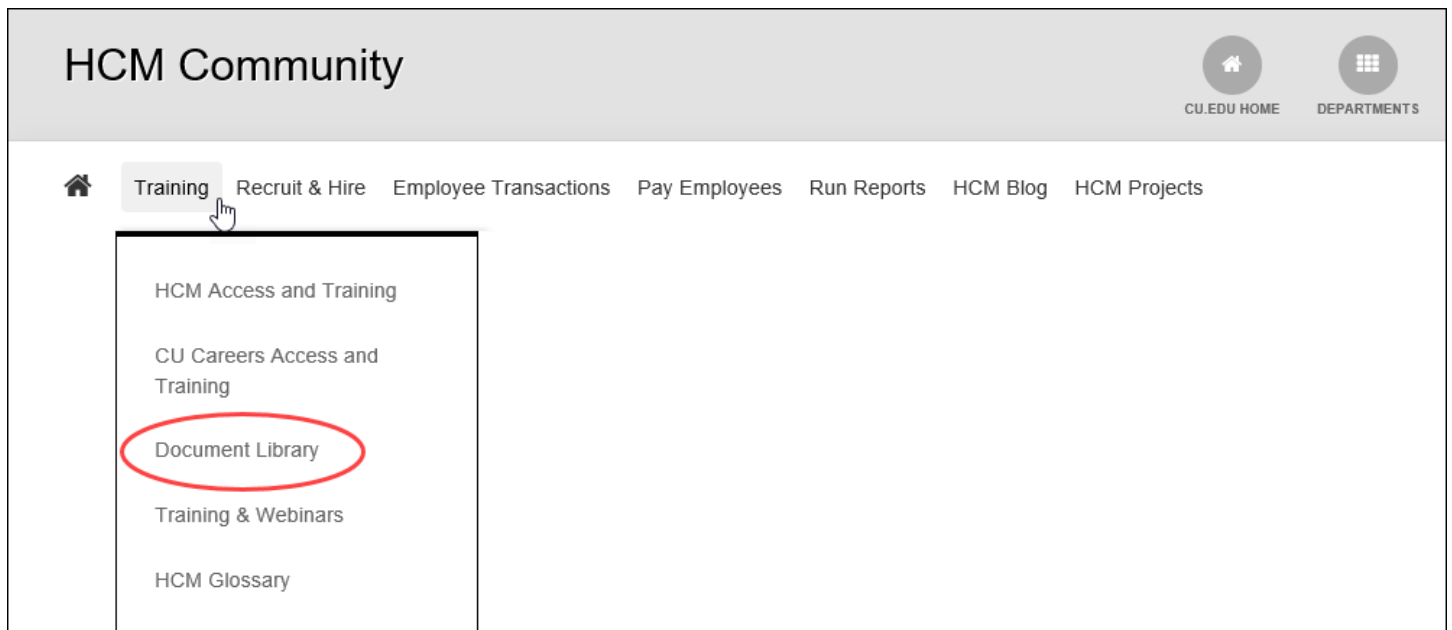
HCM Community

CU.EDU HOME

DEPARTMENTS

Training Recruit & Hire Employee Transactions Pay Employees Run Reports HCM Blog HCM Projects

HCM Access and Training

CU Careers Access and Training

Document Library

Training & Webinars

HCM Glossary